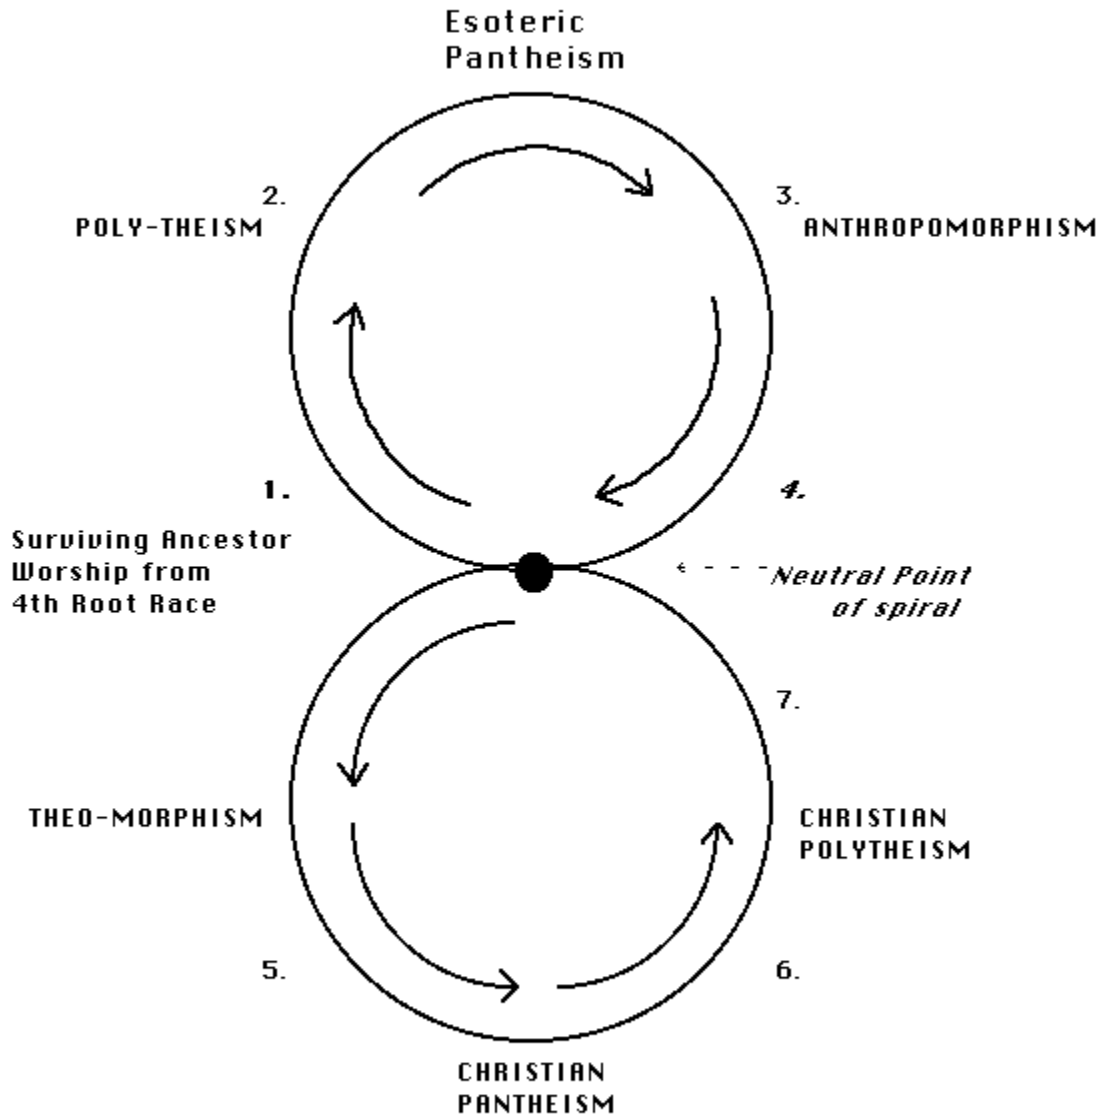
Esoteric Pantheism

2.
POLY-THEISM

3.
ANTHROPOMORPHISM

1.
Surviving Ancestor Worship from 4th Root Race

4.

Neutral Point of spiral

7.

THEO-MORPHISM

CHRISTIAN POLYTHEISM

5.

6.

CHRISTIAN PANTHEISM